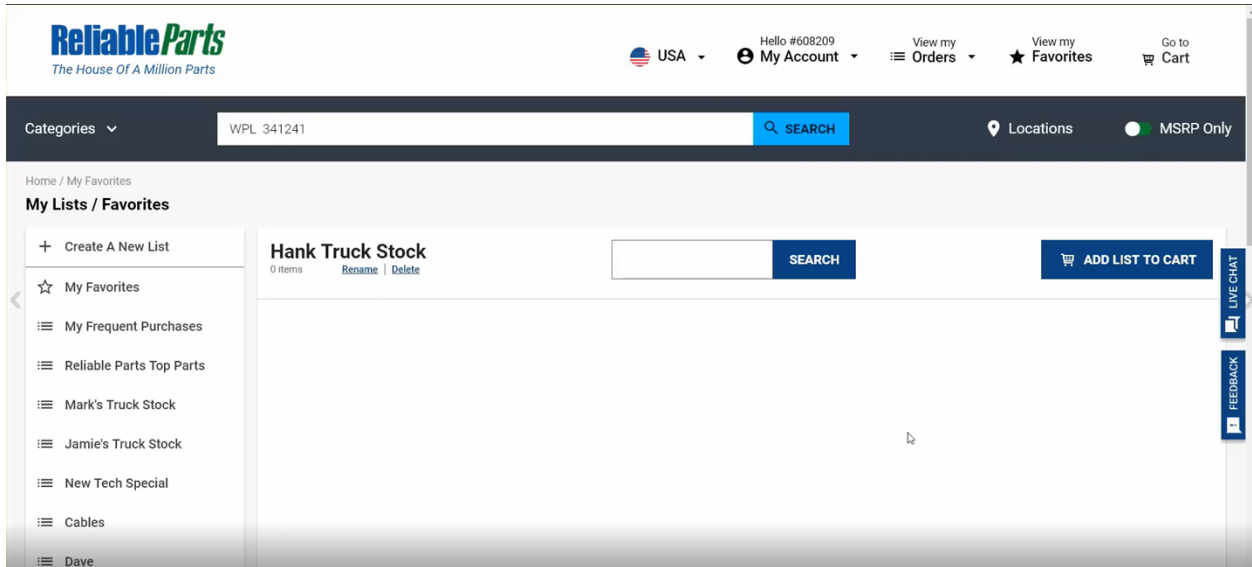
ReliableParts
The House Of A Million Parts

USA

Hello #608209
My Account

View my
Orders

View my
Favorites

Go to
Cart

Categories

WPL 341241

SEARCH

Locations

MSRP Only

Home / My Favorites

My Lists / Favorites

+ Create A New List

My Favorites

My Frequent Purchases

Reliable Parts Top Parts

Mark's Truck Stock

Jamie's Truck Stock

New Tech Special

Cables

Dave

Hank Truck Stock
0 items Rename | Delete

SEARCH

ADD LIST TO CART

LIVE CHAT

FEEDBACK